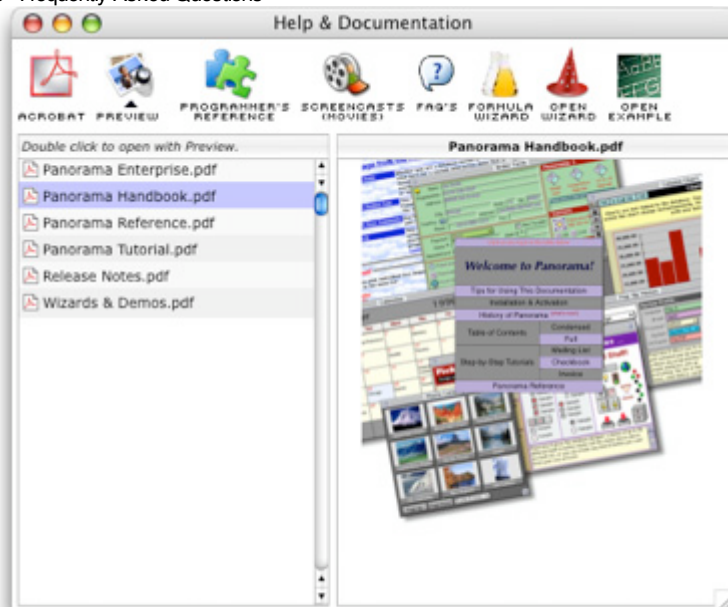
Frequently Asked Questions

Help & Documentation

ACROBAT PREVIEW PROGRAMMER'S REFERENCE SCREENCASTS (MOVIES) FAQ'S FORMULA WIZARD OPEN WIZARD OPEN EXAMPLE

Double click to open with Preview.

Panorama Enterprise.pdf
Panorama Handbook.pdf
Panorama Reference.pdf
Panorama Tutorial.pdf
Release Notes.pdf
Wizards & Demos.pdf

Panorama Handbook.pdf

Welcome to Panorama!

Tips for Using This Documentation
Installation & Activation
History of Panorama
Table of Contents
Condensed
Full
Step-by-Step Tutorials
Mailing List
Checkbook
Invoice
Panorama Reference